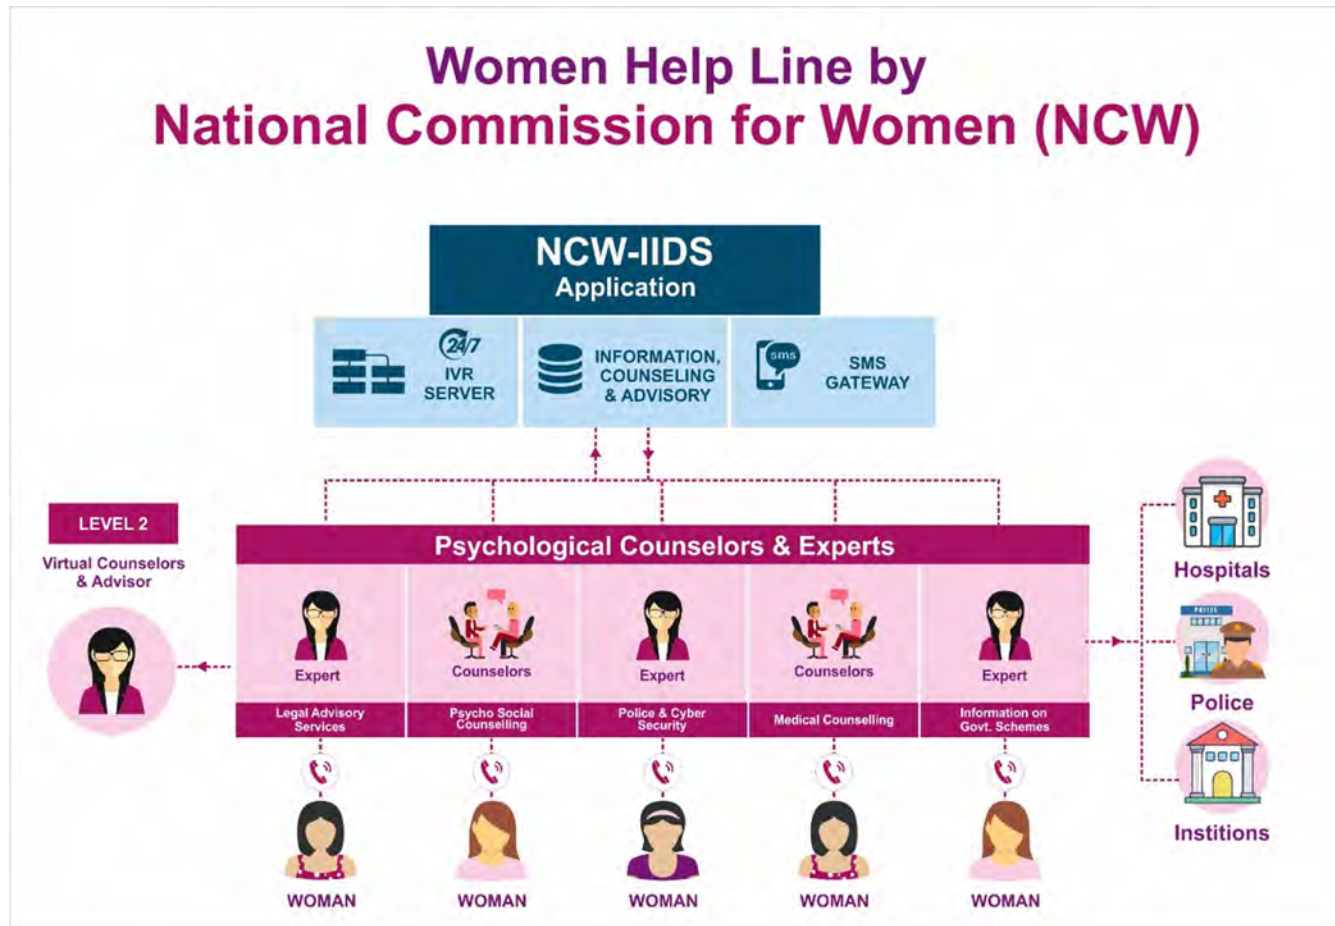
Women Help Line by
National Commission for Women (NCW)

NCW-IIDS
Application

24/7
IVR SERVER

INFORMATION, COUNSELING & ADVISORY

sms
SMS GATEWAY

LEVEL 2
Virtual Counselors & Advisor

Psychological Counselors & Experts

Expert
Legal Advisory Services

Counselors
Psycho Social Counselling

Expert
Police & Cyber Security

Counselors
Medical Counselling

Expert
Information on Govt. Schemes

WOMAN
WOMAN
WOMAN
WOMAN
WOMAN

Hospitals
POLICE
Police
Institions